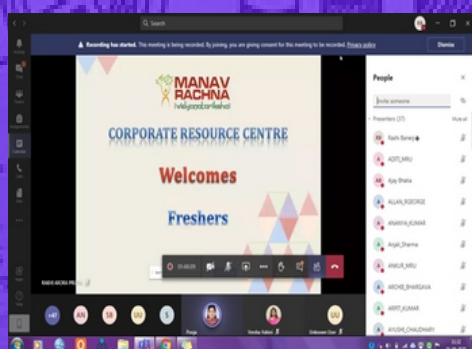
Search

Recording has started. This meeting is being recorded. By joining, you are giving consent for this meeting to be recorded. Privacy policy

Dismiss

MANAV RACHNA
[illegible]

CORPORATE RESOURCE CENTRE

Welcomes

Freshers

People

Invite someone

Presenters (27)

Mute all

Rashi Banerji

ADITI_MRU

Ajay Bhatia

ALLAN_RGEORGE

ANANYA_KUMAR

Anjali_Sharma

ANKUR_MRU

ARCHIE_BHARGAVA

ARPIT_KUMAR

AYUSHI_CHAUDHARY

RAKHI ARORA PRO

03:40:29

+47

AN

SB

UU

S

Pooja

Vandna Yadav

Unknown User

UU